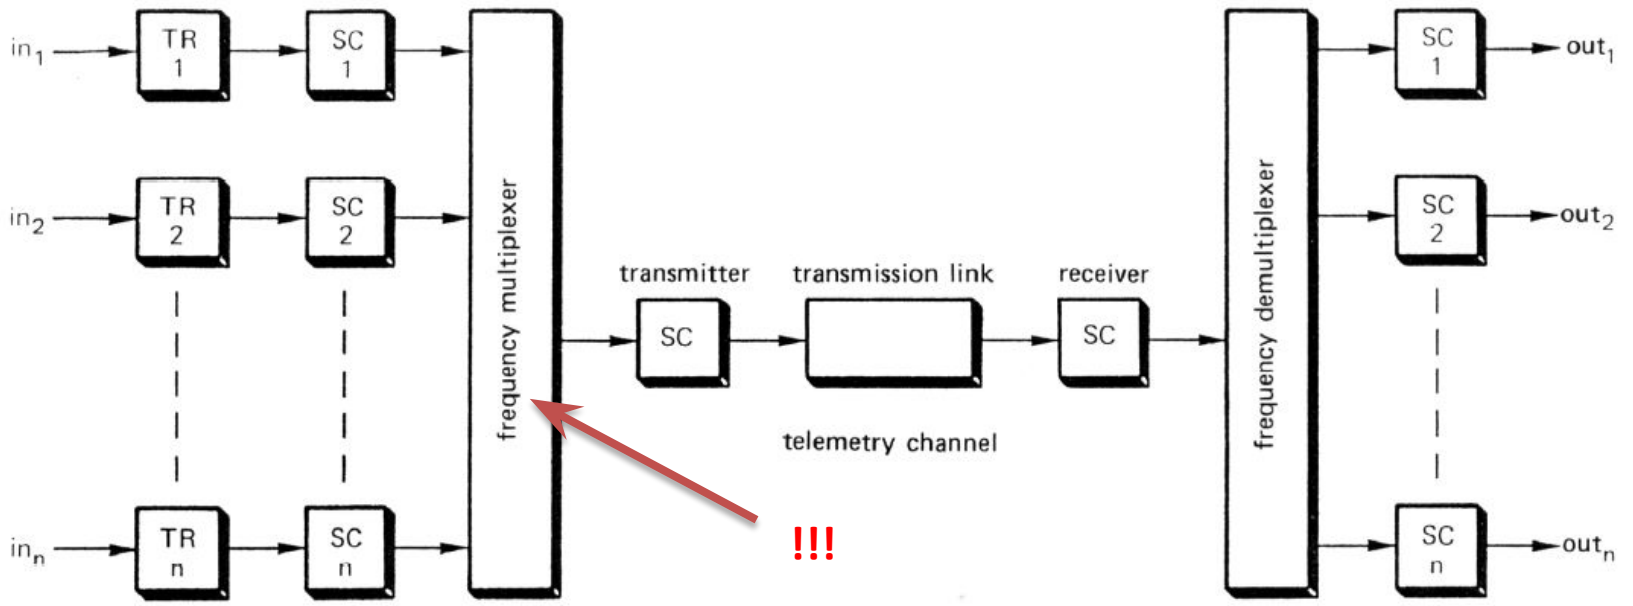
$in_1$

TR 1

SC 1

$in_2$

TR 2

SC 2

$in_n$

TR n

SC n

frequency multiplexer

transmitter

SC

transmission link

receiver

SC

telemetry channel

frequency demultiplexer

SC 1

$out_1$

SC 2

$out_2$

SC n

$out_n$

!!!